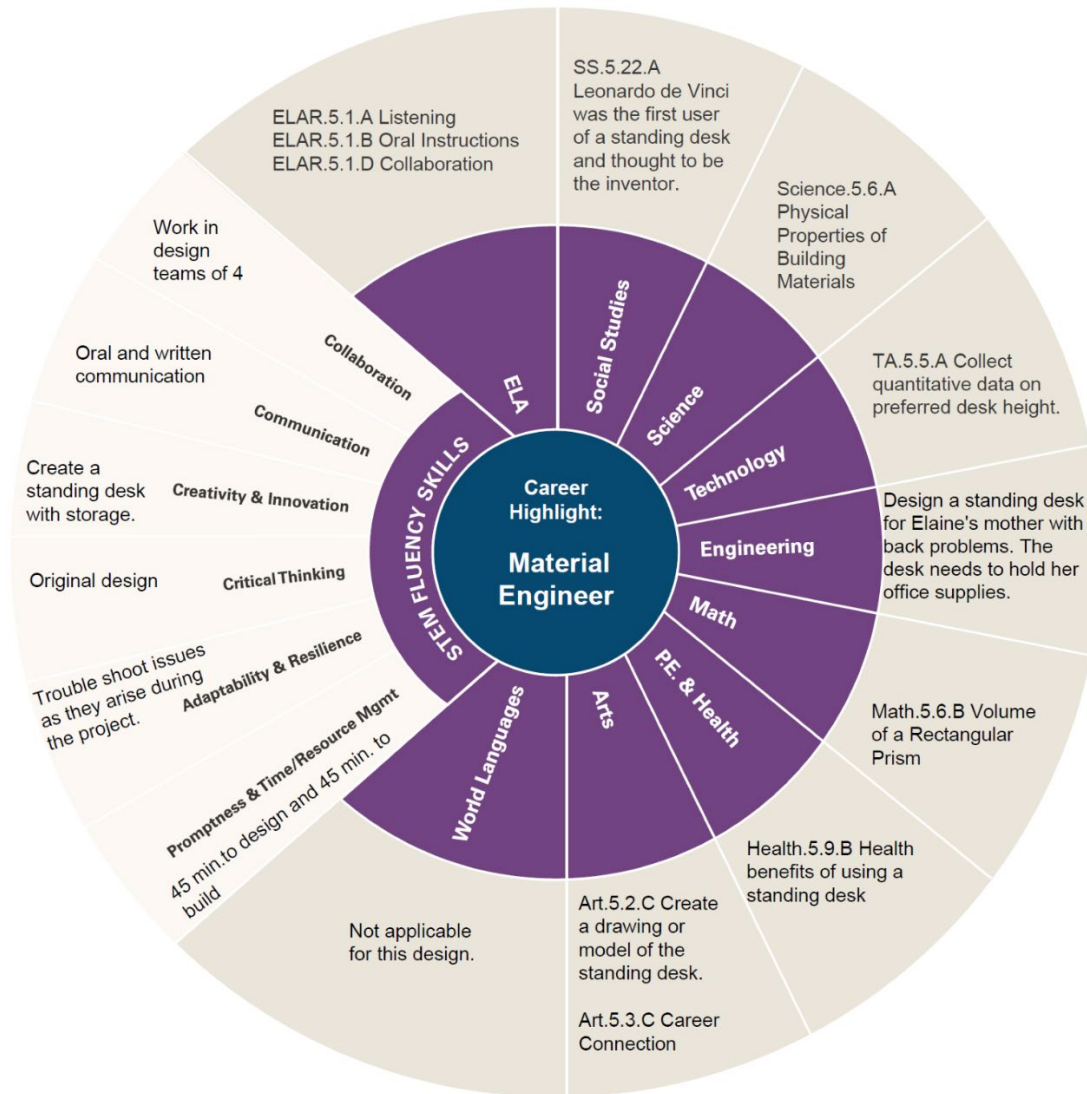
Career Highlight:

Material Engineer

ELA

ELAR.5.1.A Listening
ELAR.5.1.B Oral Instructions
ELAR.5.1.D Collaboration

Social Studies

SS.5.22.A
Leonardo de Vinci was the first user of a standing desk and thought to be the inventor.

Science

Science.5.6.A Physical Properties of Building Materials

Technology

TA.5.5.A Collect quantitative data on preferred desk height.

Engineering

Design a standing desk for Elaine's mother with back problems. The desk needs to hold her office supplies.

Math

Math.5.6.B Volume of a Rectangular Prism

P.E. & Health

Health.5.9.B Health benefits of using a standing desk

Arts

Art.5.2.C Create a drawing or model of the standing desk.

Art.5.3.C Career Connection

World Languages

Not applicable for this design.

STEM FLUENCY SKILLS

Collaboration

Work in design teams of 4

Communication

Oral and written communication

Creativity & Innovation

Create a standing desk with storage.

Critical Thinking

Original design

Adaptability & Resilience

Trouble shoot issues as they arise during the project.

Promptness & Time/Resource Mgmt

45 min.to design and 45 min. to build